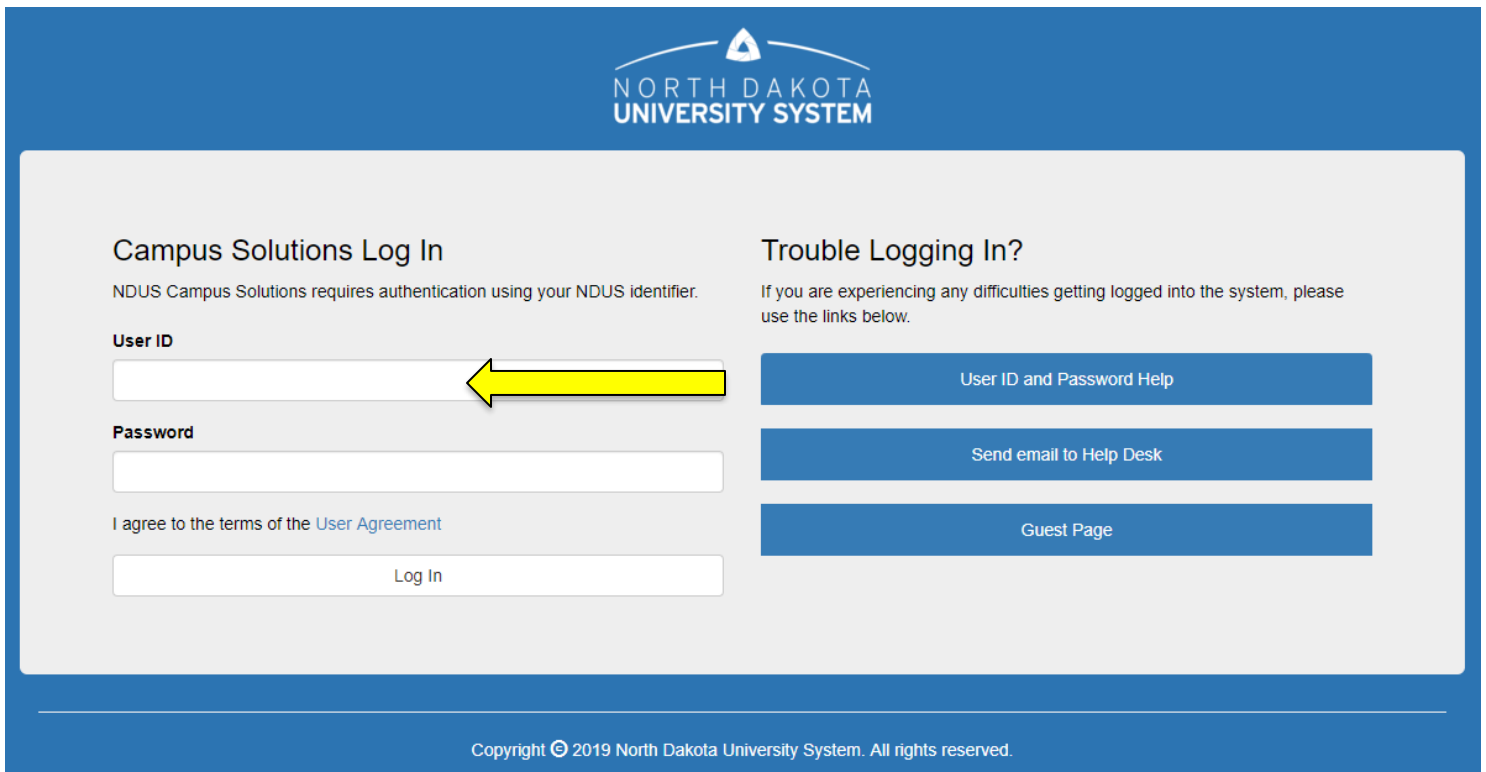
NORTH DAKOTA
UNIVERSITY SYSTEM

Campus Solutions Log In

NDUS Campus Solutions requires authentication using your NDUS identifier.

User ID

Password

I agree to the terms of the User Agreement

Log In

Trouble Logging In?

If you are experiencing any difficulties getting logged into the system, please use the links below.

User ID and Password Help

Send email to Help Desk

Guest Page

Copyright © 2019 North Dakota University System. All rights reserved.